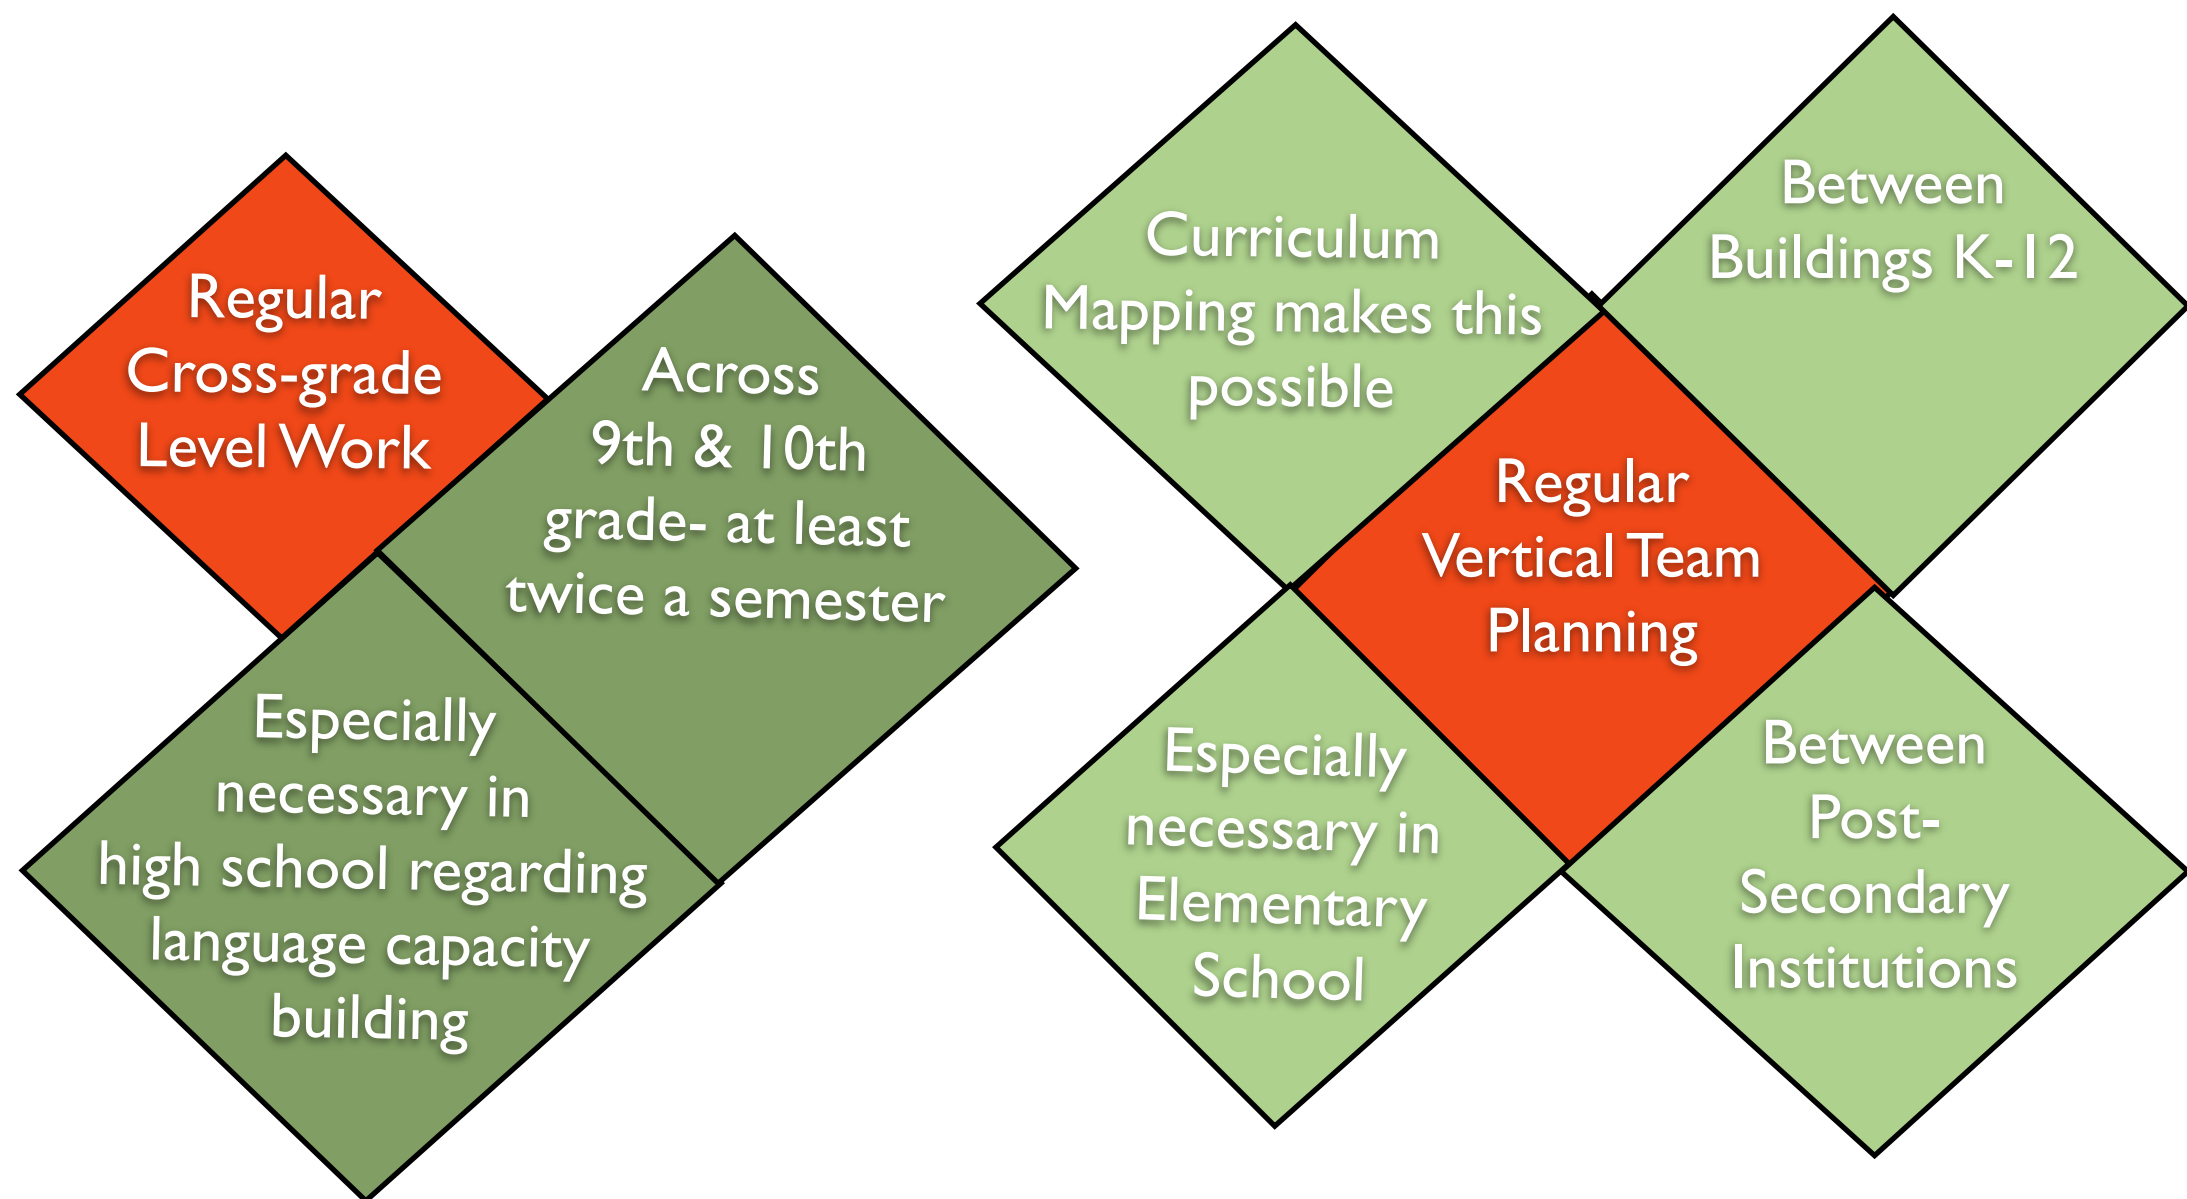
Regular Cross-grade Level Work

Across 9th & 10th grade- at least twice a semester

Especially necessary in high school regarding language capacity building

Curriculum Mapping makes this possible

Between Buildings K-12

Regular Vertical Team Planning

Especially necessary in Elementary School

Between Post-Secondary Institutions